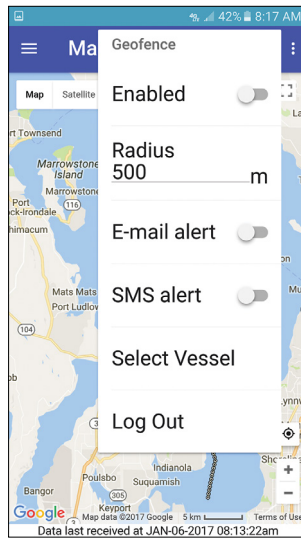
42% 8:17 AM

Ma

Map Satellite

Geofence

Enabled

Radius
500 m

E-mail alert

SMS alert

Select Vessel

Log Out

t Townsend
Marrowstone Island
Marrowstone
116
ock-Irondale
himacum
Mats Mats
Port Ludlow
ob
Indianola
Poulsbo
Suquamish
Bangor
305
Keyport
Shoreline
Lynnw

Google Map data ©2017 Google 5 km Terms of Use

Data last received at JAN-06-2017 08:13:22am